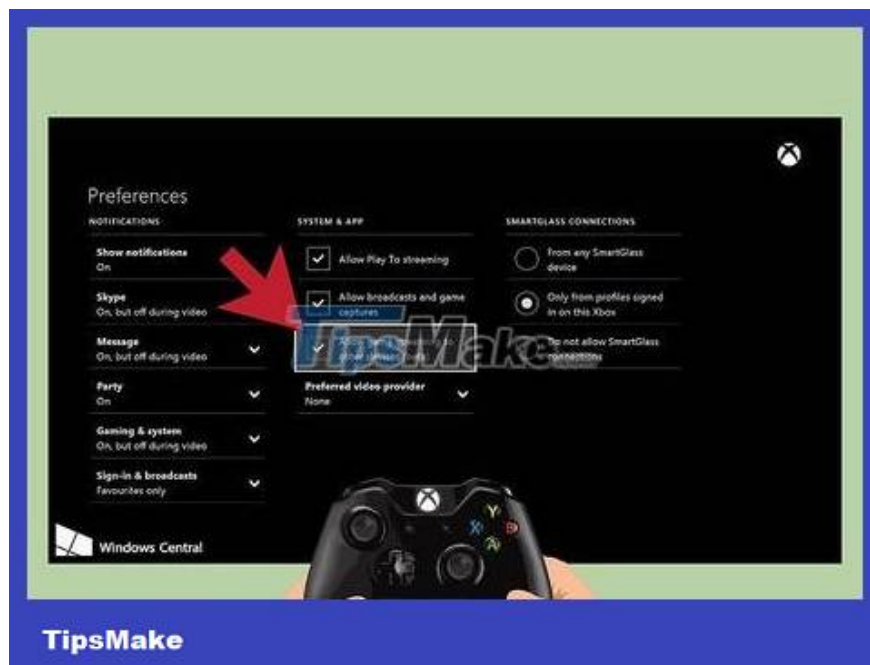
Preferences

NOTIFICATIONS

Show notifications
On

Skype
On, but off during video

Message
On, but off during video

Party
On

Gaming & system
On, but off during video

Sign-in & broadcasts
Favourites only

SYSTEM & APP

Allow Play To streaming

Allow broadcasts and game captures

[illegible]

Preferred video provider
None

SMARTGLASS CONNECTIONS

From any SmartGlass device

Only from profiles signed in on this Xbox

Do not allow SmartGlass connections

TipsMake

Windows Central

TipsMake